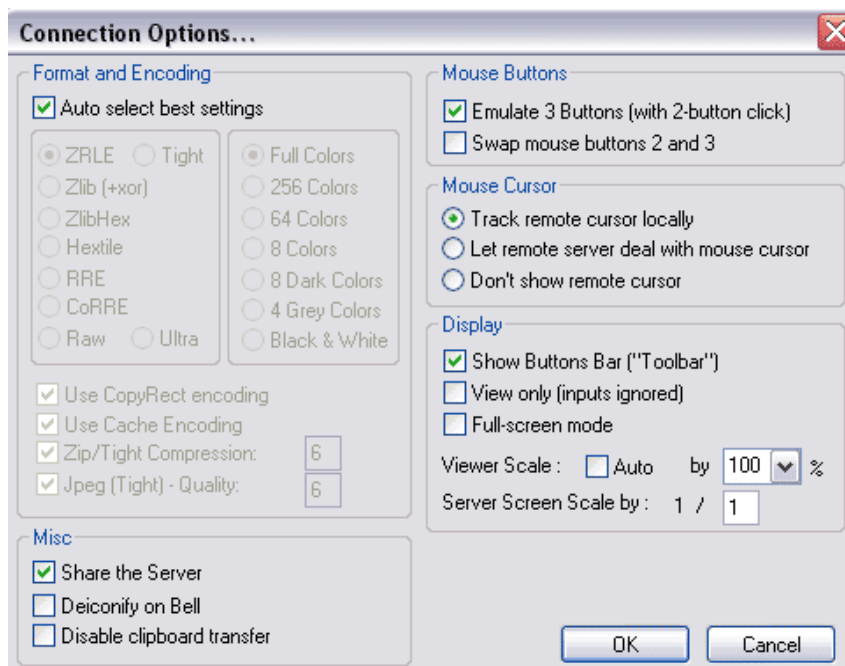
Connection Options...

Format and Encoding

Auto select best settings

ZRLE
Tight
Zlib (+xor)
ZlibHex
Hextile
RRE
CoRRE
Raw
Ultra

Full Colors
256 Colors
64 Colors
8 Colors
8 Dark Colors
4 Grey Colors
Black & White

Use CopyRect encoding
Use Cache Encoding
Zip/Tight Compression: 6
Jpeg (Tight) - Quality: 6

Misc

Share the Server
Deiconify on Bell
Disable clipboard transfer

Mouse Buttons

Emulate 3 Buttons (with 2-button click)
Swap mouse buttons 2 and 3

Mouse Cursor

Track remote cursor locally
Let remote server deal with mouse cursor
Don't show remote cursor

Display

Show Buttons Bar ("Toolbar")
View only (inputs ignored)
Full-screen mode

Viewer Scale : Auto by 100 %
Server Screen Scale by : 1 / 1

OK
Cancel